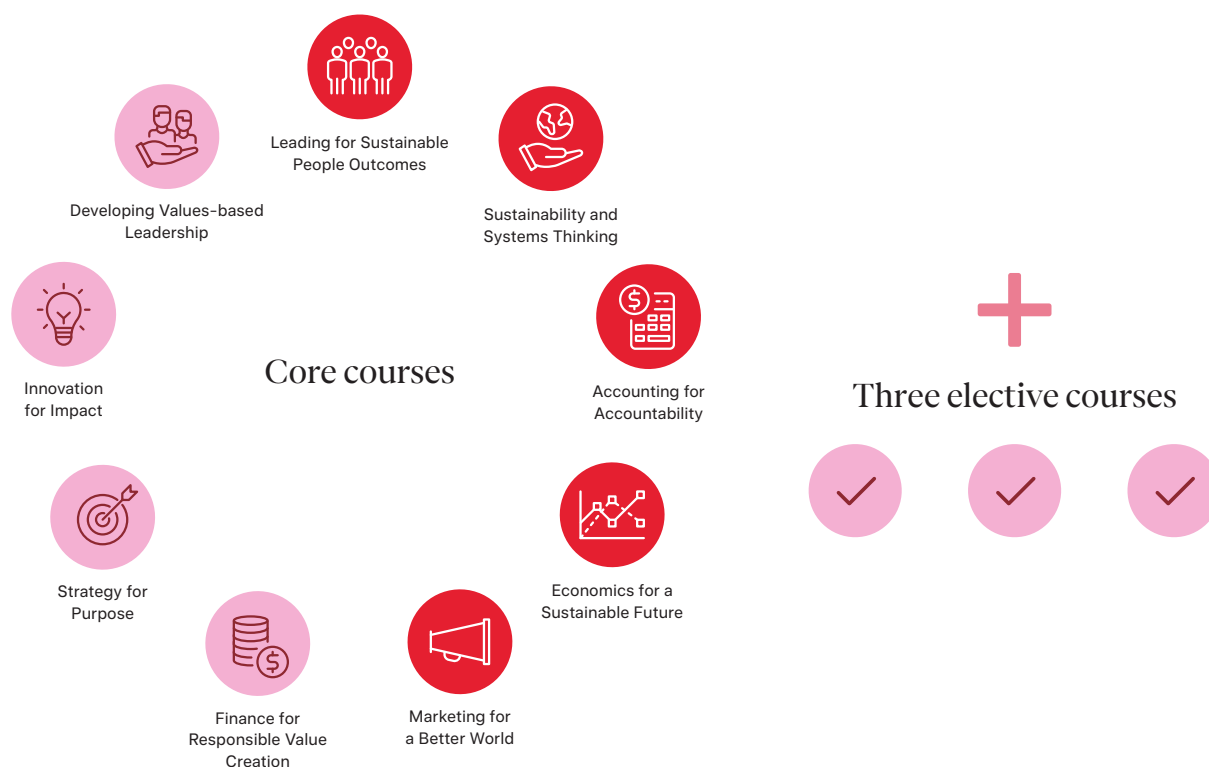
Leading for Sustainable People Outcomes

Developing Values-based Leadership

Sustainability and Systems Thinking

Innovation for Impact

Core courses

Accounting for Accountability

Strategy for Purpose

Economics for a Sustainable Future

Finance for Responsible Value Creation

Marketing for a Better World

+

Three elective courses